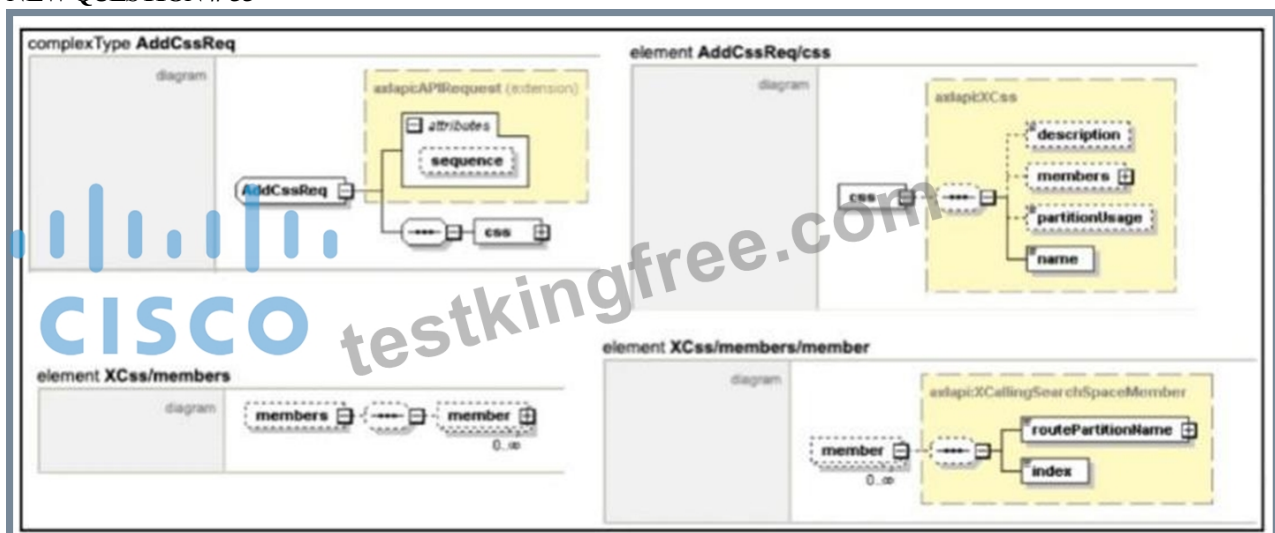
NEW QUESTION: 65

complexType AddCssReq

diagram

axlapi:APIRequest (extension)

attributes

sequence

AddCssReq

css

element AddCssReq/css

diagram

axlapi:XCss

description

members

partitionUsage

name

css

CISCO testkingfree.com

element XCss/members

diagram

members

member

0..∞

element XCss/members/member

diagram

axlapi:XCallingSearchSpaceMember

routePartitionName

index

member

0..∞